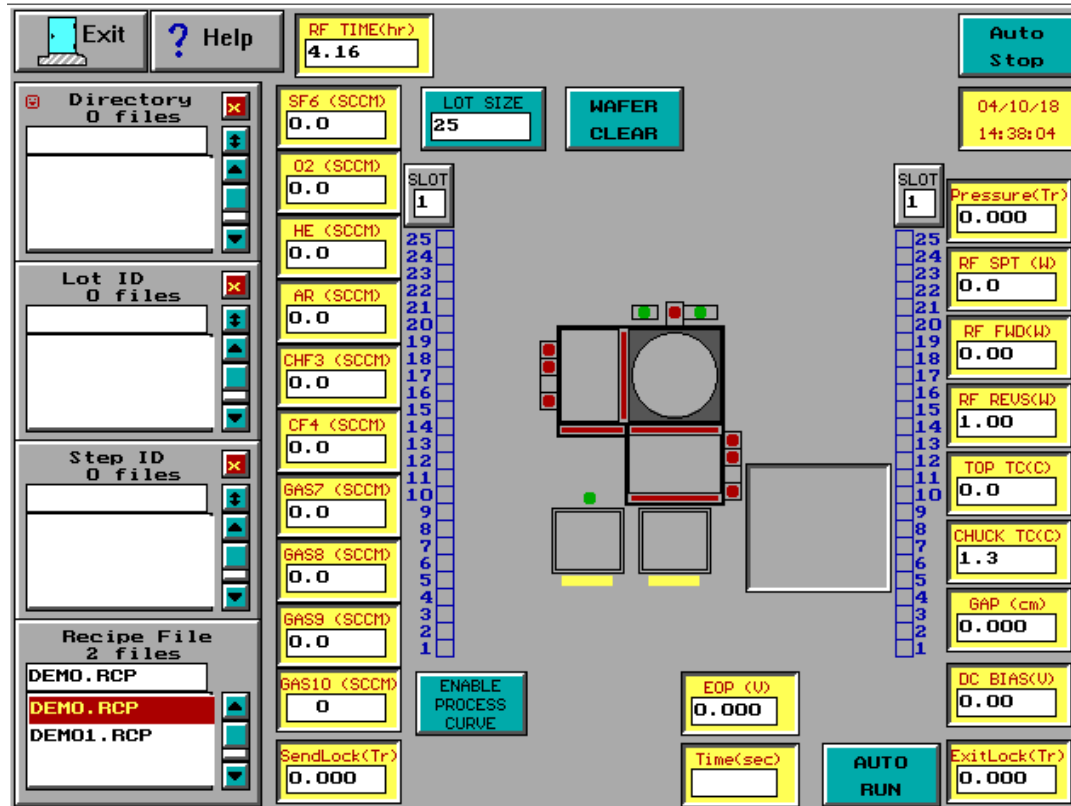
Exit

Help

RF TIME(hr)
4.16

Auto Stop

Directory
0 files

Lot ID
0 files

Step ID
0 files

Recipe File
2 files
DEMO.RCP
DEMO.RCP
DEMO1.RCP

SF6 (SCCM)
0.0

O2 (SCCM)
0.0

HE (SCCM)
0.0

AR (SCCM)
0.0

CHF3 (SCCM)
0.0

CF4 (SCCM)
0.0

GAS7 (SCCM)
0.0

GAS8 (SCCM)
0.0

GAS9 (SCCM)
0.0

GAS10 (SCCM)
0

SendLock(Tr)
0.000

LOT SIZE
25

WAFER CLEAR

SLOT
1

25
24
23
22
21
20
19
18
17
16
15
14
13
12
11
10
9
8
7
6
5
4
3
2
1

SLOT
1

25
24
23
22
21
20
19
18
17
16
15
14
13
12
11
10
9
8
7
6
5
4
3
2
1

04/10/18
14:38:04

Pressure(Tr)
0.000

RF SPT (W)
0.0

RF FWD(W)
0.00

RF REVS(W)
1.00

TOP TC(C)
0.0

CHUCK TC(C)
1.3

GAP (cm)
0.000

DC BIAS(V)
0.00

ExitLock(Tr)
0.000

ENABLE PROCESS CURVE

EOP (V)
0.000

Time(sec)

AUTO RUN